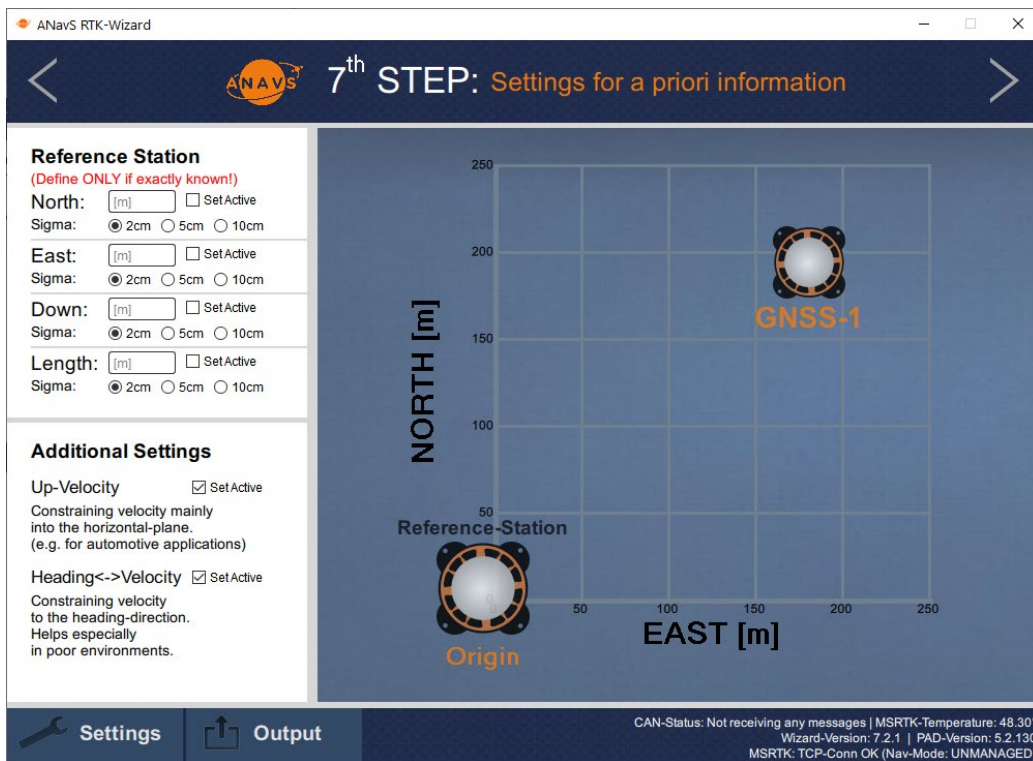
ANavS RTK-Wizard

ANAVS $7^{th}$ STEP: Settings for a priori information

Reference Station
(Define ONLY if exactly known!)
North: [m] Set Active
Sigma: 2cm 5cm 10cm
East: [m] Set Active
Sigma: 2cm 5cm 10cm
Down: [m] Set Active
Sigma: 2cm 5cm 10cm
Length: [m] Set Active
Sigma: 2cm 5cm 10cm

Additional Settings
Up-Velocity Set Active
Constraining velocity mainly into the horizontal-plane. (e.g. for automotive applications)
Heading<->Velocity Set Active
Constraining velocity to the heading-direction. Helps especially in poor environments.

250
200
150
100
50
0
50
100
150
200
250
NORTH [m]
EAST [m]
GNSS-1
Reference-Station
Origin

Settings
Output

CAN-Status: Not receiving any messages | MSRTK-Temperature: 48.30
Wizard-Version: 7.2.1 | PAD-Version: 5.2.130
MSRTK: TCP-Conn OK (Nav-Mode: UNMANAGED